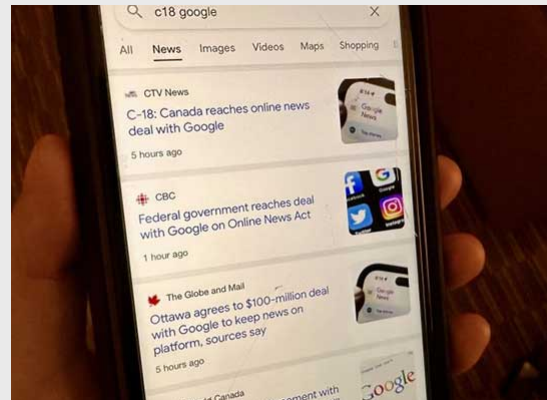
c18 google

All News Images Videos Maps Shopping

CTV News
C-18: Canada reaches online news deal with Google
5 hours ago

CBC
Federal government reaches deal with Google on Online News Act
1 hour ago

The Globe and Mail
Ottawa agrees to $100-million deal with Google to keep news on platform, sources say
5 hours ago

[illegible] Canada
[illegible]ement with

Google